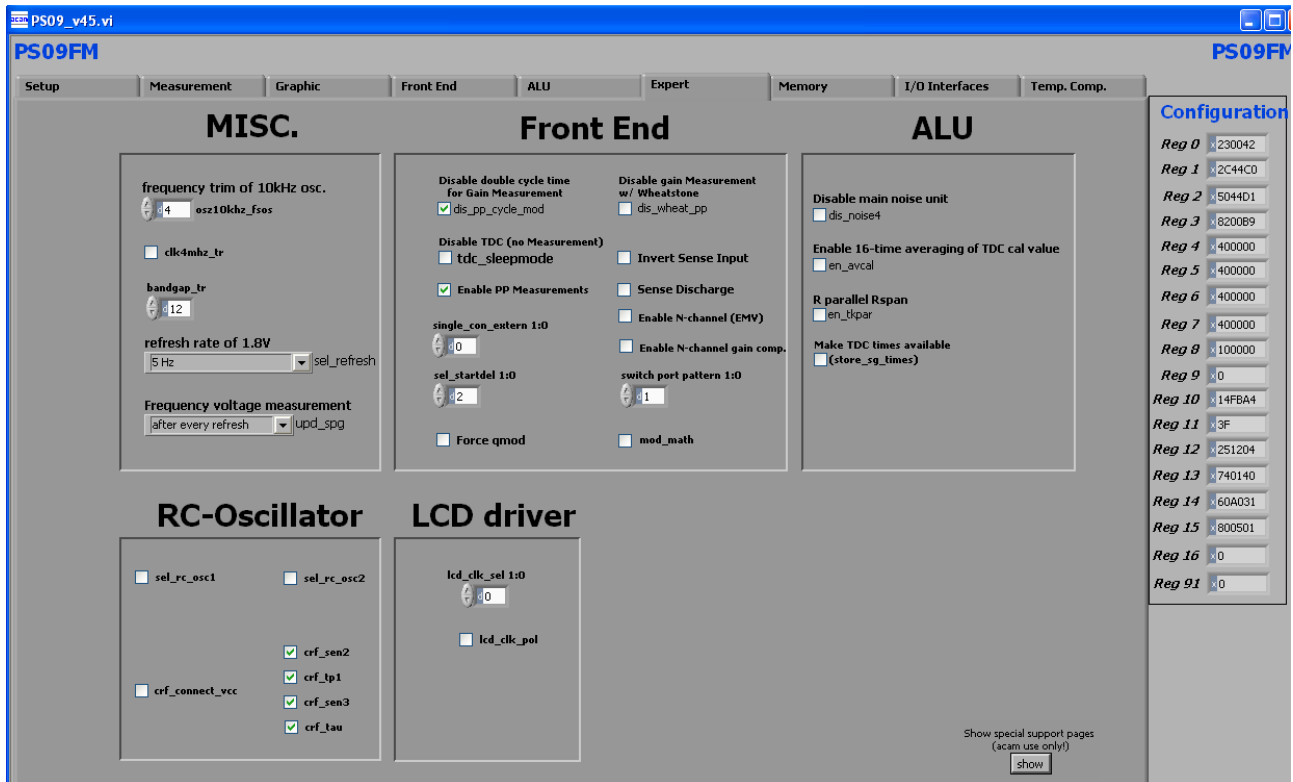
PS09_v45.vi

PS09FM

PS09FM

Setup | Measurement | Graphic | Front End | ALU | Expert | Memory | I/O Interfaces | Temp. Comp.

MISC.

frequency trim of 10kHz osc.
d 4 osz10khz_fsos

clk4mhz_tr

bandgap_tr
d 12

refresh rate of 1.8V
5 Hz sel_refresh

Frequency voltage measurement
after every refresh upd_spg

Front End

Disable double cycle time for Gain Measurement
dis_pp_cycle_mod

Disable gain Measurement w/ Wheatstone
dis_wheat_pp

Disable TDC (no Measurement)
tdc_sleepmode

Invert Sense Input

Enable PP Measurements

Sense Discharge

single_con_extern 1:0
d 0

Enable N-channel (EMV)

Enable N-channel gain comp.

sel_startdel 1:0
d 2

switch port pattern 1:0
d 1

Force qmod

mod_math

ALU

Disable main noise unit
dis_noise4

Enable 16-time averaging of TDC cal value
en_avcal

R parallel Rspan
en_tkpar

Make TDC times available
(store_sg_times)

Configuration

| | |
|---|---|
| Reg 0 | 230042 |
| Reg 1 | 2C44C0 |
| Reg 2 | 5044D1 |
| Reg 3 | 8200B9 |
| Reg 4 | 400000 |
| Reg 5 | 400000 |
| Reg 6 | 400000 |
| Reg 7 | 400000 |
| Reg 8 | 100000 |
| Reg 9 | 0 |
| Reg 10 | 14FBA4 |
| Reg 11 | 3F |
| Reg 12 | 251204 |
| Reg 13 | 740140 |
| Reg 14 | 60A031 |
| Reg 15 | 800501 |
| Reg 16 | 0 |
| Reg 91 | 0 |

RC-Oscillator

sel_rc_osc1

sel_rc_osc2

crf_sen2

crf_tp1

crf_connect_vcc

crf_sen3

crf_tau

LCD driver

lcd_clk_sel 1:0
d 0

lcd_clk_pol

Show special support pages (acam use only!)
show